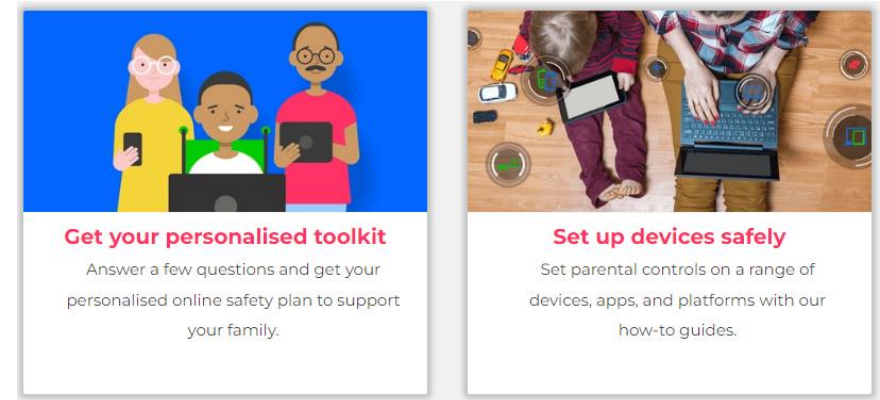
Get your personalised toolkit

Answer a few questions and get your personalised online safety plan to support your family.

Set up devices safely

Set parental controls on a range of devices, apps, and platforms with our how-to guides.